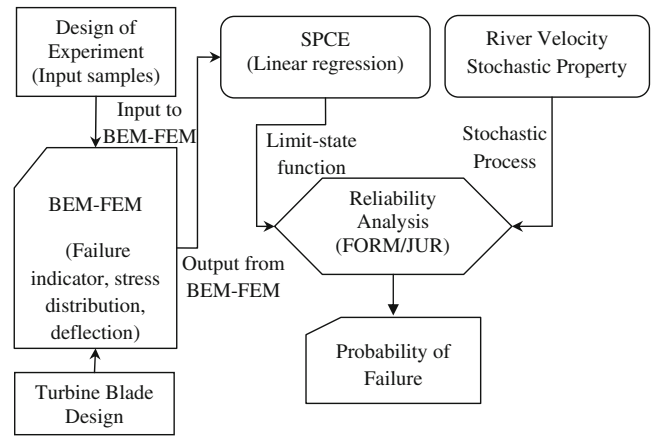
Design of Experiment (Input samples)

Input to BEM-FEM

BEM-FEM

(Failure indicator, stress distribution, deflection)

Turbine Blade Design

Output from BEM-FEM

SPCE (Linear regression)

Limit-state function

River Velocity Stochastic Property

Stochastic Process

Reliability Analysis (FORM/JUR)

Probability of Failure